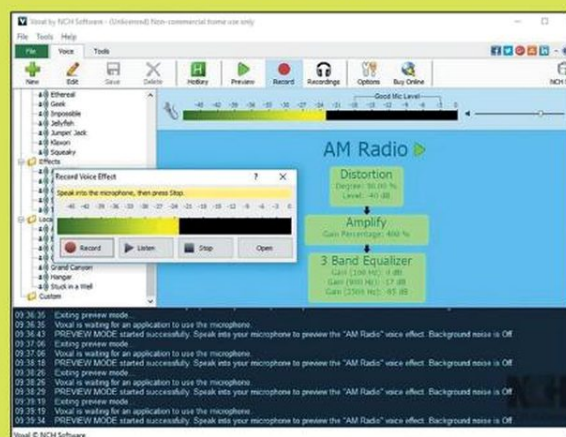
Voxal by NCH Software - (Unlicensed) Non-commercial home use only
File Tools Help
File Voice Tools
New Edit Save Delete Hotkey Preview Record Recordings Options Buy Online NCH
Ethereal
Geek
Impossible
Jellyfish
Jumpin' Jack
Klaxon
Squeaky
Effects
Grand Canyon
Hangar
Stuck in a Well
Custom
Good Mic Level
-45 -42 -39 -36 -33 -30 -27 -24 -21 -18 -15 -12 -9 -6 -3 0
AM Radio
Distortion
Degree: 50.00 %
Level: -40 dB
Amplify
Gain Percentage: 400 %
3 Band Equalizer
Gain (100 Hz): 3 dB
Gain (900 Hz): -17 dB
Gain (15kHz): -65 dB
Record Voice Effect
Speak into the microphone, then press Stop.
-45 -42 -39 -36 -33 -30 -27 -24 -21 -18 -15 -12 -9 -6 -3 0
Record Listen Stop Open
09:36:35 Exiting preview mode...
09:36:35 Voxal is waiting for an application to use the microphone.
09:36:47 PREVIEW MODE started successfully. Speak into your microphone to preview the "AM Radio" voice effect. Background noise is Off.
09:37:06 Exiting preview mode...
09:37:06 Voxal is waiting for an application to use the microphone.
09:38:18 PREVIEW MODE started successfully. Speak into your microphone to preview the "AM Radio" voice effect. Background noise is Off.
09:38:26 Exiting preview mode...
09:38:26 Voxal is waiting for an application to use the microphone.
09:38:29 PREVIEW MODE started successfully. Speak into your microphone to preview the "AM Radio" voice effect. Background noise is Off.
09:39:19 Exiting preview mode...
09:39:19 Voxal is waiting for an application to use the microphone.
09:39:34 PREVIEW MODE started successfully. Speak into your microphone to preview the "AM Radio" voice effect. Background noise is Off.
Voxal © NCH Software